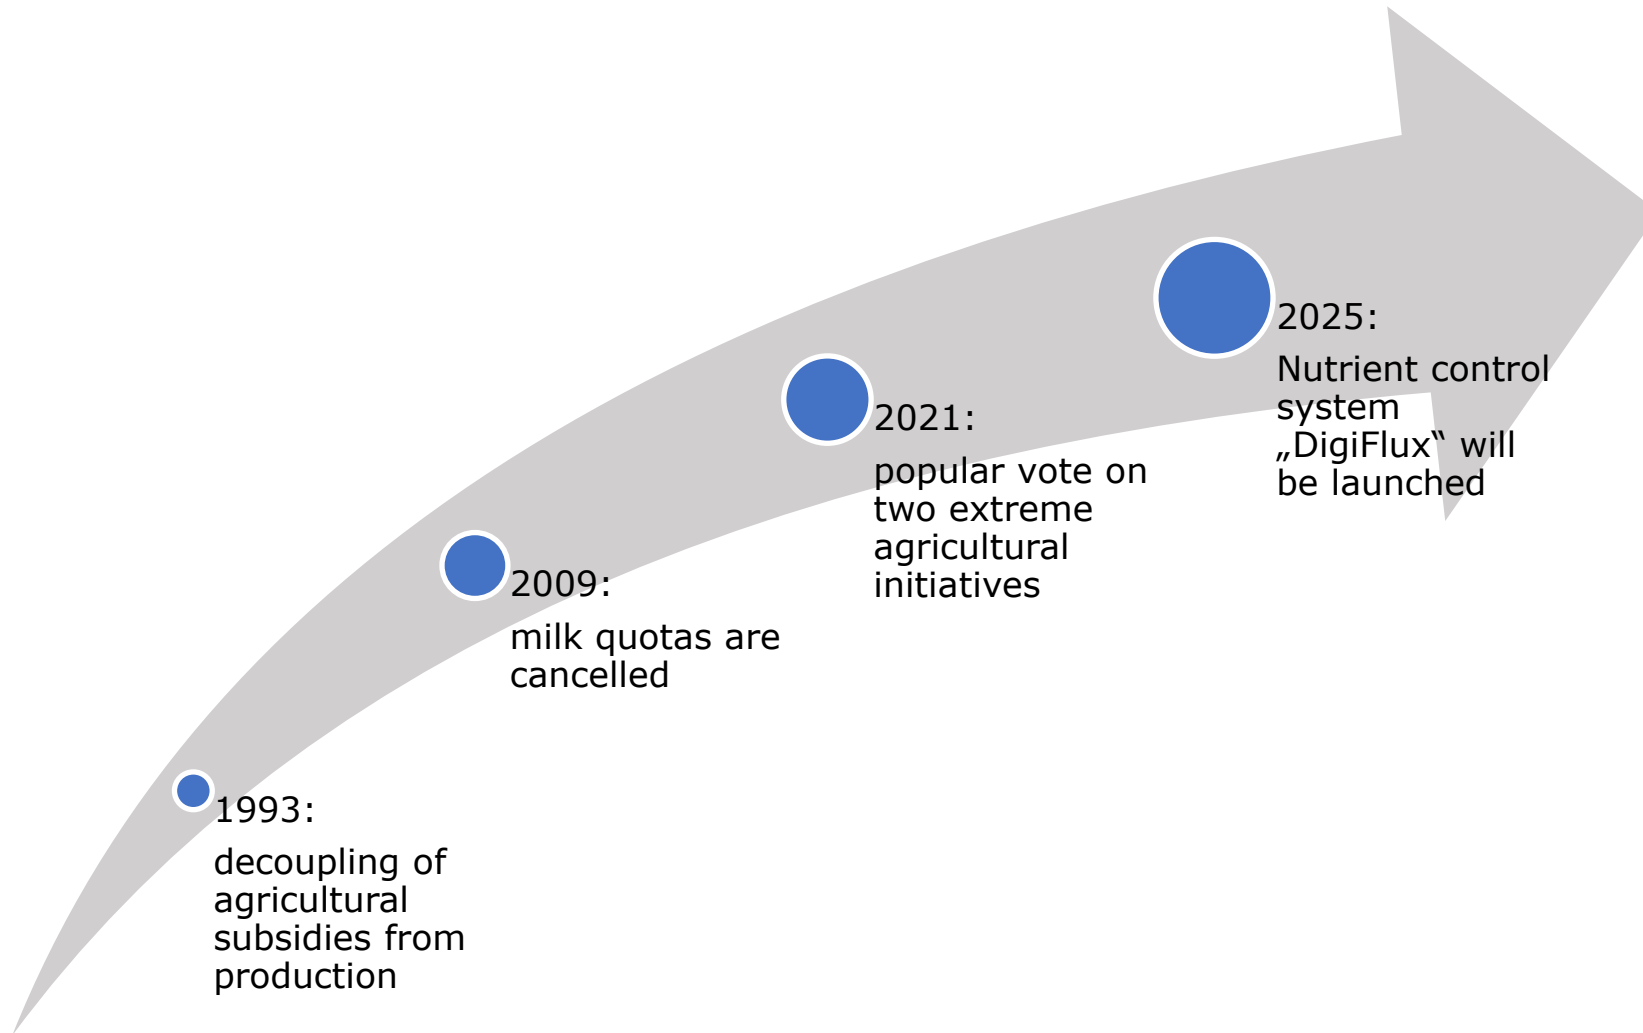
1993:

decoupling of agricultural subsidies from production

2009:

milk quotas are cancelled

2021:

popular vote on two extreme agricultural initiatives

2025:

Nutrient control system „DigiFlux“ will be launched